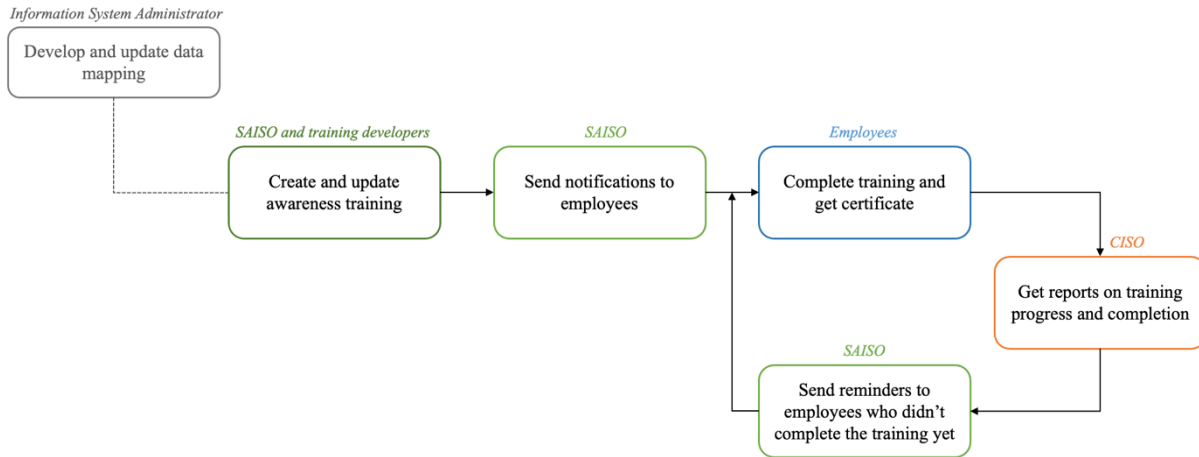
Information System Administrator

Develop and update data mapping

SAISO and training developers

Create and update awareness training

SAISO

Send notifications to employees

Employees

Complete training and get certificate

CISO

Get reports on training progress and completion

SAISO

Send reminders to employees who didn’t complete the training yet